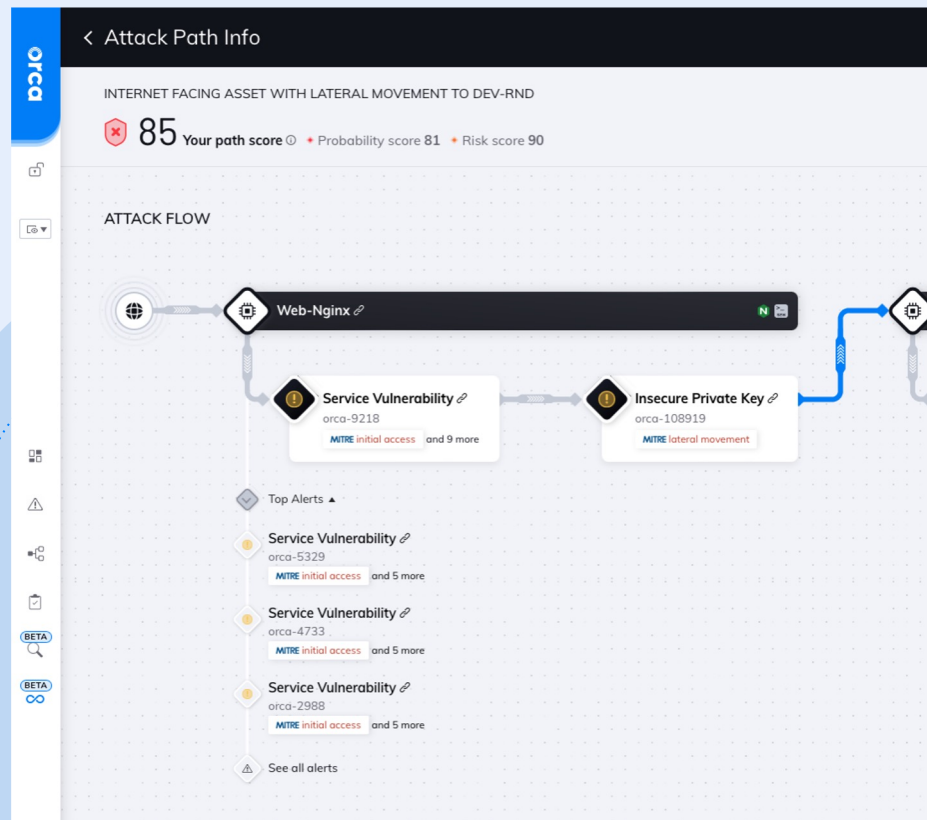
orca

< Attack Path Info

INTERNET FACING ASSET WITH LATERAL MOVEMENT TO DEV-RND

85 Your path score ⓘ • Probability score 81 • Risk score 90

ATTACK FLOW

Web-Nginx

Service Vulnerability
orca-9218
MITRE initial access and 9 more

Insecure Private Key
orca-108919
MITRE lateral movement

Top Alerts ▲

Service Vulnerability
orca-5329
MITRE initial access and 5 more

Service Vulnerability
orca-4733
MITRE initial access and 5 more

Service Vulnerability
orca-2988
MITRE initial access and 5 more

See all alerts

BETA

BETA